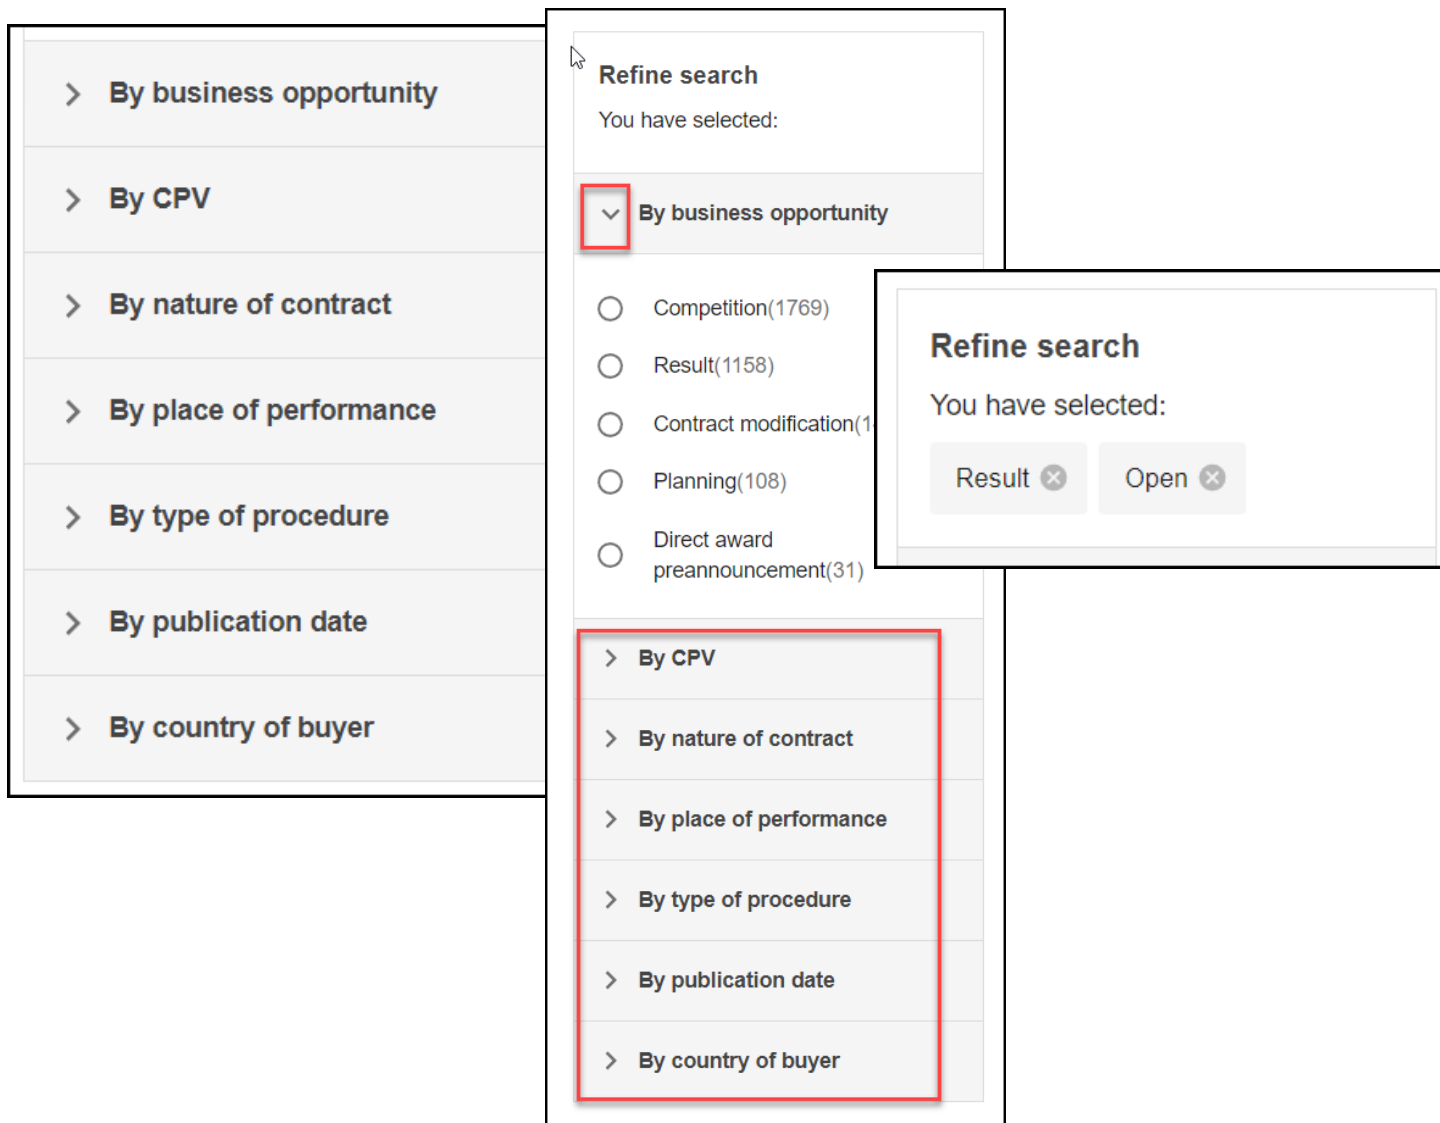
By business opportunity

By CPV

By nature of contract

By place of performance

By type of procedure

By publication date

By country of buyer

Refine search

You have selected:

By business opportunity

Competition(1769)

Result(1158)

Contract modification(1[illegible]

Planning(108)

Direct award preannouncement(31)

By CPV

By nature of contract

By place of performance

By type of procedure

By publication date

By country of buyer

Refine search

You have selected:

Result

Open